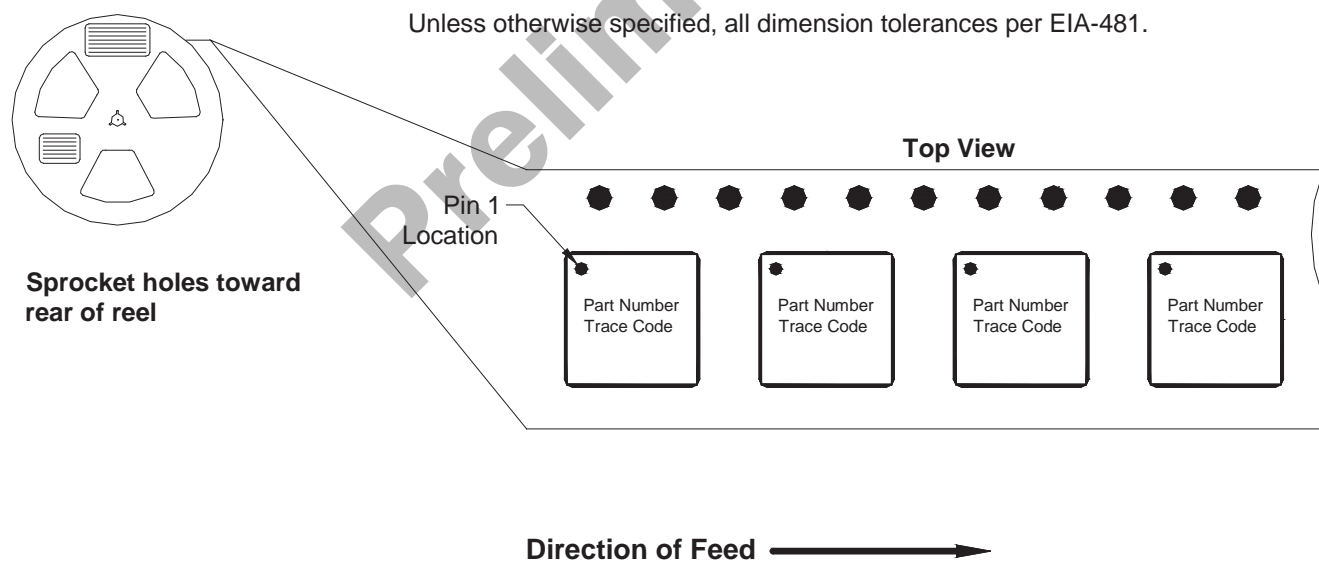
Unless otherwise specified, all dimension tolerances per EIA-481.

Prelim

Top View

Pin 1 Location

Sprocket holes toward rear of reel

Part Number
Trace Code

Part Number
Trace Code

Part Number
Trace Code

Part Number
Trace Code

Direction of Feed